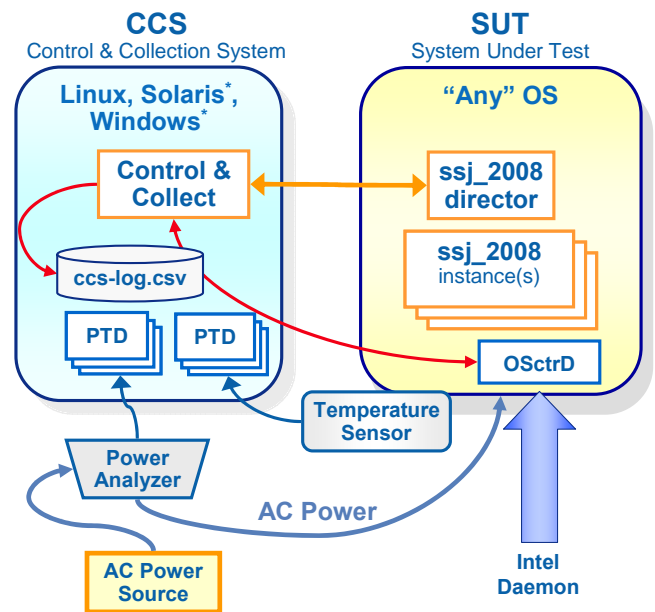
CCS
Control & Collection System

SUT
System Under Test

Linux, Solaris*, Windows*

"Any" OS

Control & Collect

ssj_2008 director

ssj_2008 instance(s)

ccs-log.csv

PTD

PTD

OSctrD

Temperature Sensor

Power Analyzer

AC Power

AC Power Source

Intel Daemon